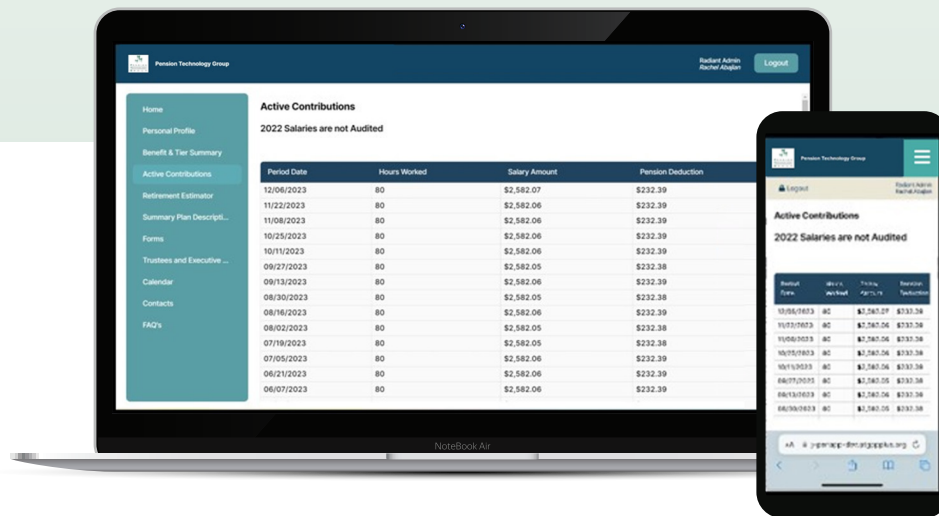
Pension Technology Group

Radiant Admin
Rachel Abajian

Logout

Home
Personal Profile
Benefit & Tier Summary
Active Contributions
Retirement Estimator
Summary Plan Descripti...
Forms
Trustees and Executive ...
Calendar
Contacts
FAQ's

Active Contributions

2022 Salaries are not Audited

| Period Date | Hours Worked | Salary Amount | Pension Deduction |
|---|---|---|---|
| 12/06/2023 | 80 | $2,582.07 | $232.39 |
| 11/22/2023 | 80 | $2,582.06 | $232.39 |
| 11/08/2023 | 80 | $2,582.06 | $232.39 |
| 10/25/2023 | 80 | $2,582.06 | $232.39 |
| 10/11/2023 | 80 | $2,582.06 | $232.39 |
| 09/27/2023 | 80 | $2,582.05 | $232.38 |
| 09/13/2023 | 80 | $2,582.06 | $232.39 |
| 08/30/2023 | 80 | $2,582.05 | $232.38 |
| 08/16/2023 | 80 | $2,582.06 | $232.39 |
| 08/02/2023 | 80 | $2,582.05 | $232.38 |
| 07/19/2023 | 80 | $2,582.05 | $232.38 |
| 07/05/2023 | 80 | $2,582.06 | $232.39 |
| 06/21/2023 | 80 | $2,582.06 | $232.39 |
| 06/07/2023 | 80 | $2,582.06 | $232.39 |

NoteBook Air

Pension Technology Group

Logout

Radiant Admin
Rachel Abajian

Active Contributions

2022 Salaries are not Audited

| Period Date | Hours Worked | Salary Amount | Pension Deduction |
|---|---|---|---|
| 12/06/2023 | 80 | $2,582.07 | $232.39 |
| 11/22/2023 | 80 | $2,582.06 | $232.39 |
| 11/08/2023 | 80 | $2,582.06 | $232.39 |
| 10/25/2023 | 80 | $2,582.06 | $232.39 |
| 10/11/2023 | 80 | $2,582.06 | $232.39 |
| 09/27/2023 | 80 | $2,582.05 | $232.38 |
| 09/13/2023 | 80 | $2,582.06 | $232.39 |
| 08/30/2023 | 80 | $2,582.05 | $232.38 |

AA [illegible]